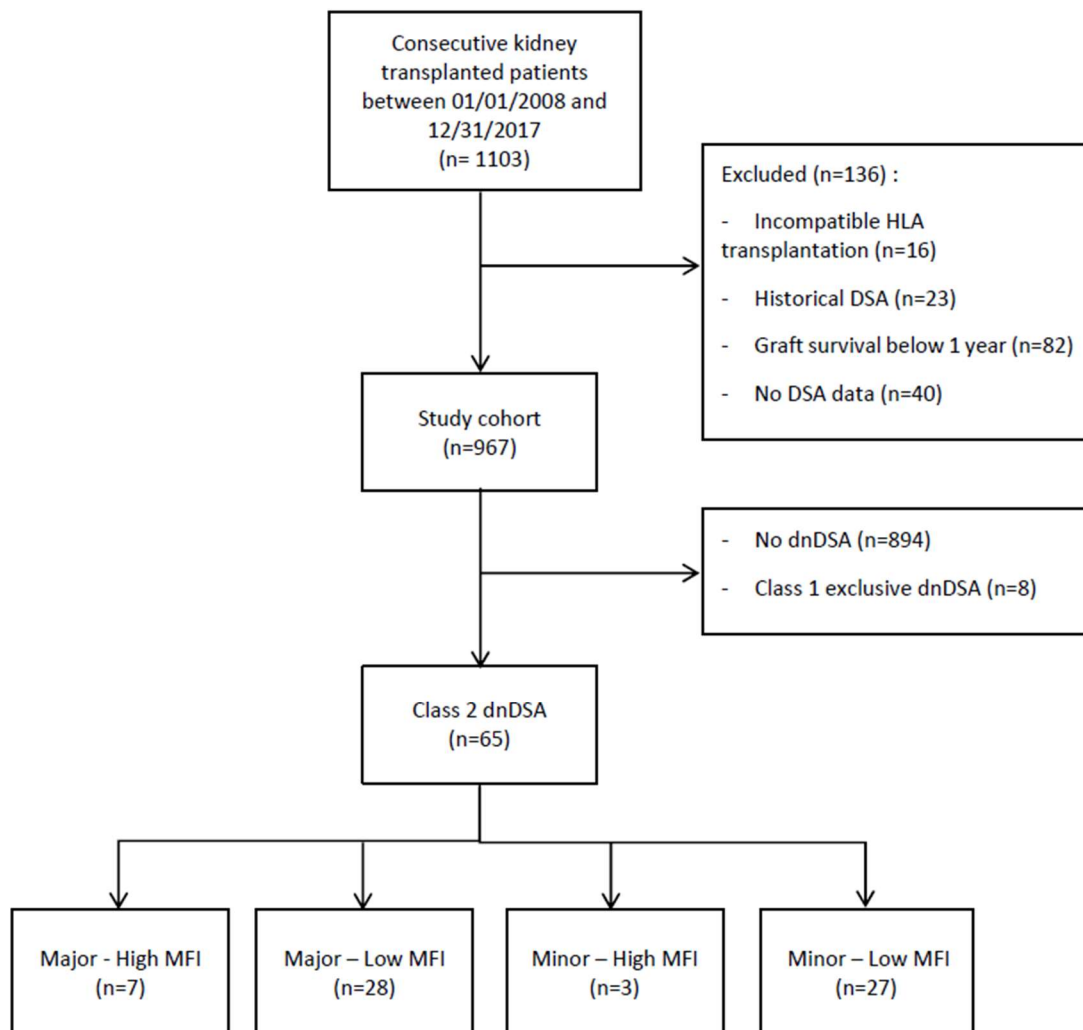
Consecutive kidney transplanted patients between 01/01/2008 and 12/31/2017
(n= 1103)

Excluded (n=136) :

- Incompatible HLA transplantation (n=16)

- Historical DSA (n=23)

- Graft survival below 1 year (n=82)

- No DSA data (n=40)

Study cohort
(n=967)

- No dnDSA (n=894)

- Class 1 exclusive dnDSA (n=8)

Class 2 dnDSA
(n=65)

Major - High MFI
(n=7)

Major – Low MFI
(n=28)

Minor – High MFI
(n=3)

Minor – Low MFI
(n=27)